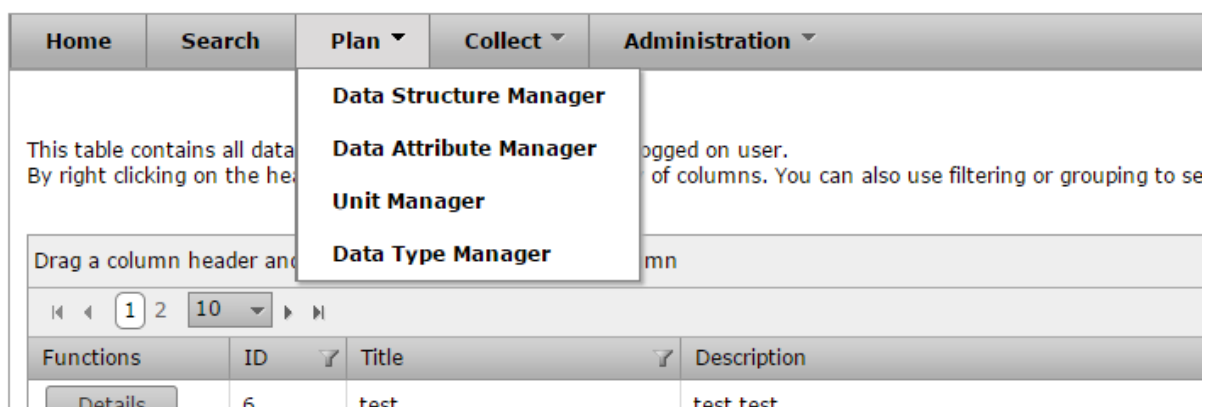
Home Search Plan Collect Administration

Data Structure Manager
Data Attribute Manager
Unit Manager
Data Type Manager

This table contains all data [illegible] ogged on user.
By right clicking on the hea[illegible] of columns. You can also use filtering or grouping to se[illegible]

Drag a column header and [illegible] mn

1 2 10

| Functions | ID | Title | Description |
|---|---|---|---|
| Details | 6 | test | test test |